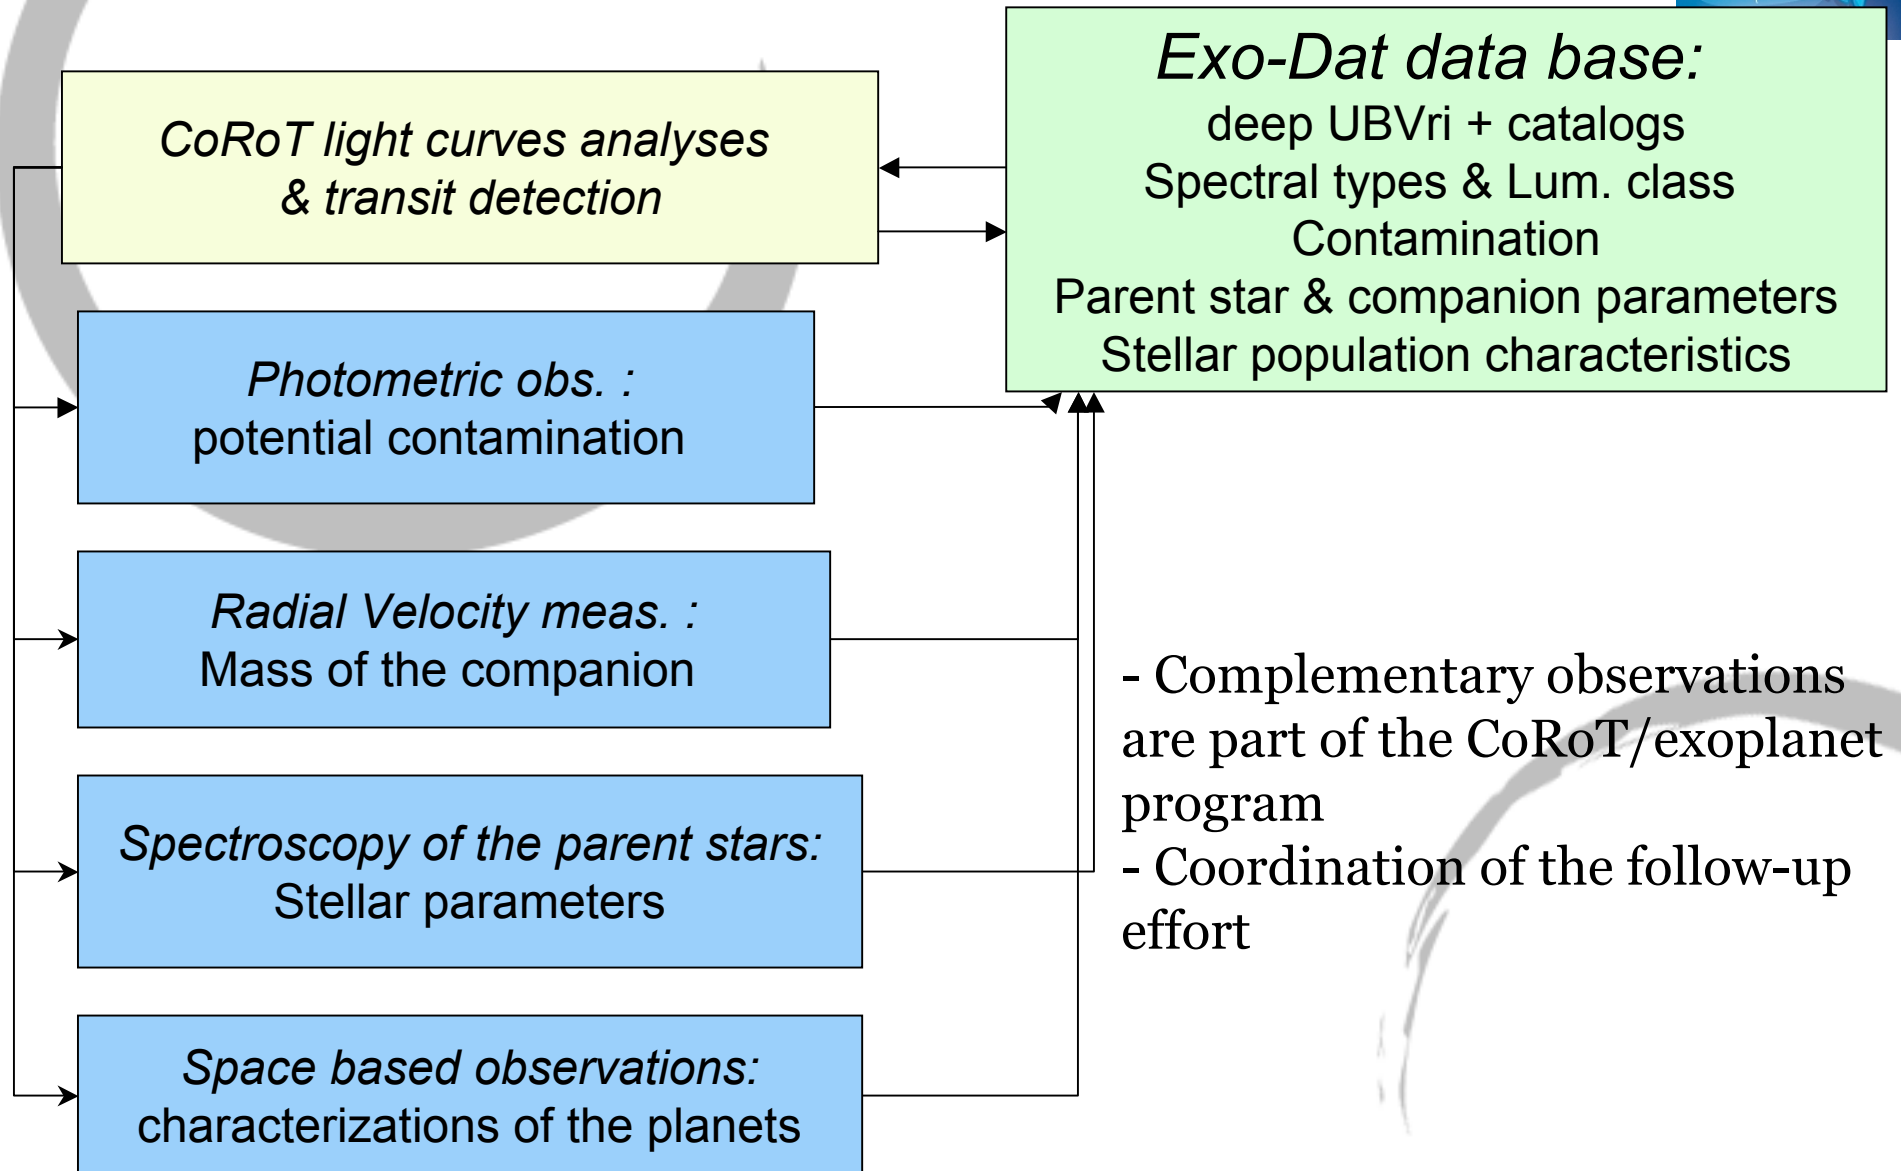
Exo-Dat data base:
deep UBVri + catalogs
Spectral types & Lum. class
Contamination
Parent star & companion parameters
Stellar population characteristics

CoRoT light curves analyses & transit detection

Photometric obs. :
potential contamination

Radial Velocity meas. :
Mass of the companion

Spectroscopy of the parent stars:
Stellar parameters

Space based observations:
characterizations of the planets

- Complementary observations are part of the CoRoT/exoplanet program
- Coordination of the follow-up effort